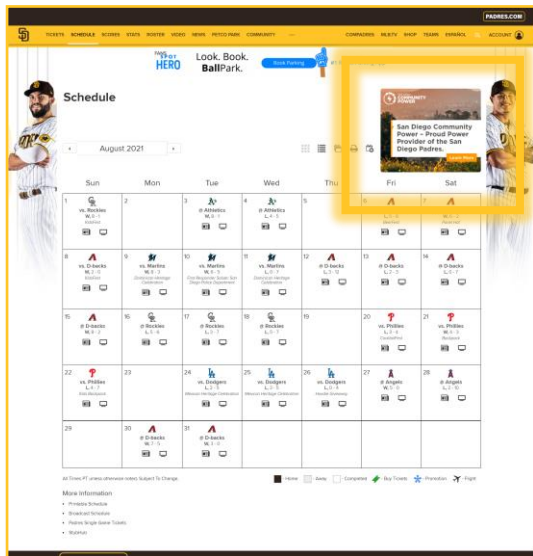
PADRES.COM

TICKETS SCHEDULE SCORES STATS ROSTER VIDEO NEWS PETCO PARK COMMUNITY ··· COMPADRES MLB.TV SHOP TEAMS ESPAÑOL ACCOUNT

HERO Look. Book. BallPark. Book Parking

Schedule

August 2021

San Diego Community Power – Proud Power Provider of the San Diego Padres.

Learn More

| Sun | Mon | Tue | Wed | Thu | Fri | Sat |
|---|---|---|---|---|---|---|
| 1 vs. Rockies W, 3 - 1 | 2 | 3 @ Athletics W, 6 - 1 | 4 @ Athletics L, 4 - 5 | 5 | 6 | 7 |
| 8 vs. D-backs W, 2 - 0 | 9 vs. Marlins W, 9 - 3 | 10 vs. Marlins W, 6 - 3 | 11 vs. Marlins L, 0 - 7 | 12 @ D-backs L, 3 - 12 | 13 @ D-backs L, 2 - 5 | 14 @ D-backs L, 2 - 7 |
| 15 @ D-backs W, 3 - 2 | 16 @ Rockies L, 1 - 6 | 17 @ Rockies L, 0 - 7 | 18 @ Rockies L, 2 - 3 | 19 | 20 vs. Phillies L, 0 - 6 | 21 vs. Phillies W, 4 - 3 |
| 22 vs. Phillies W, 3 - 2 | 23 | 24 vs. Dodgers L, 0 - 5 | 25 vs. Dodgers L, 2 - 3 | 26 vs. Dodgers L, 0 - 9 | 27 @ Angels W, 5 - 0 | 28 @ Angels L, 0 - 2 |
| 29 | 30 @ D-backs W, 7 - 5 | 31 @ D-backs L, 3 - 0 | | | | |

All Times PT unless otherwise noted. Subject To Change.

Home Away Completed Buy Tickets Promotion Flight

More Information
• Printable Schedule
• Broadcast Schedule
• Padres Single Game Tickets
• MLB.com